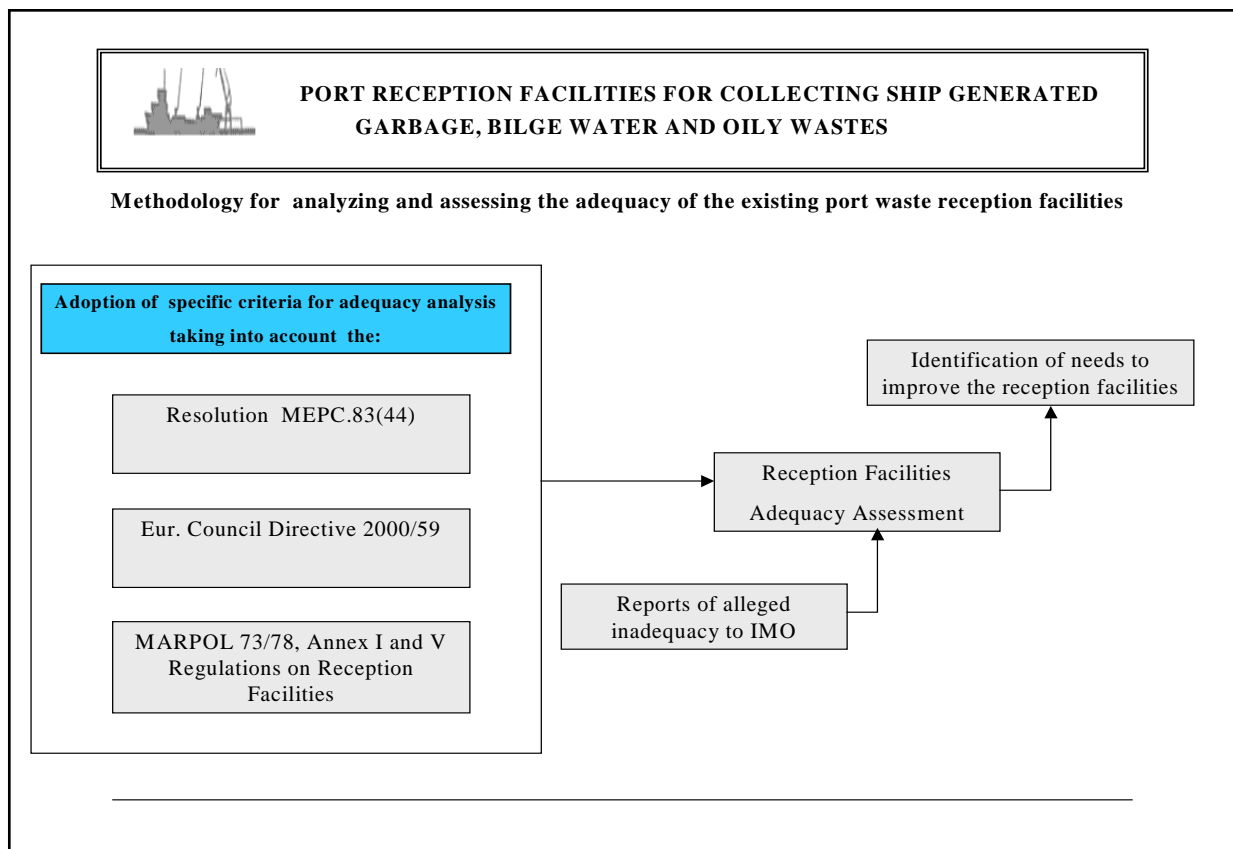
PORT RECEPTION FACILITIES FOR COLLECTING SHIP GENERATED GARBAGE, BILGE WATER AND OILY WASTES

Methodology for analyzing and assessing the adequacy of the existing port waste reception facilities

Adoption of specific criteria for adequacy analysis taking into account the:

Resolution MEPC.83(44)

Eur. Council Directive 2000/59

MARPOL 73/78, Annex I and V Regulations on Reception Facilities

Reception Facilities Adequacy Assessment

Reports of alleged inadequacy to IMO

Identification of needs to improve the reception facilities